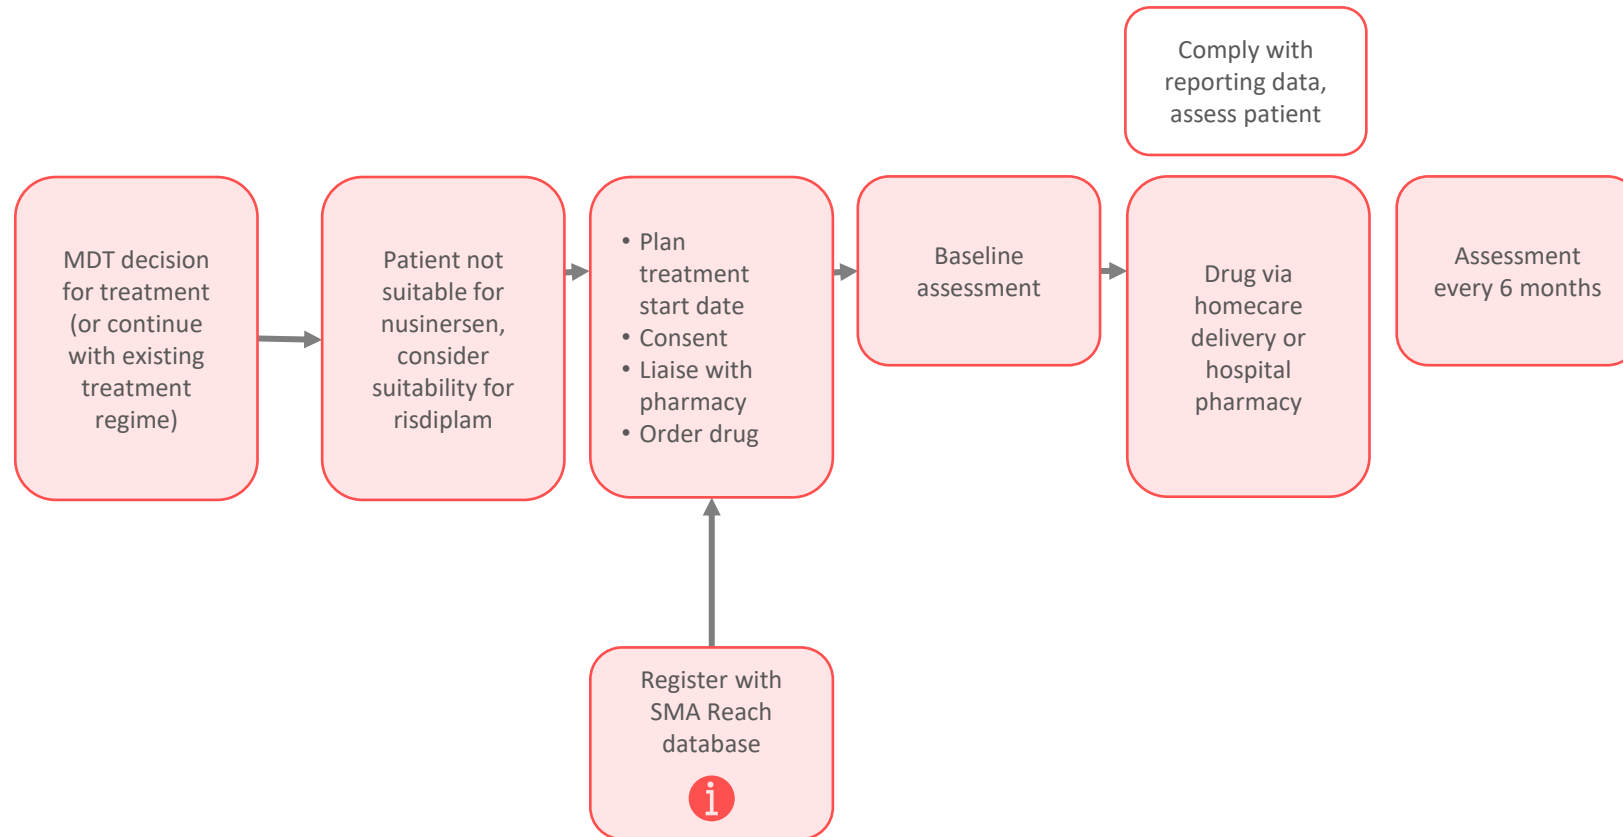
Comply with reporting data, assess patient

MDT decision for treatment (or continue with existing treatment regime)

Patient not suitable for nusinersen, consider suitability for risdiplam

• Plan treatment start date
• Consent
• Liaise with pharmacy
• Order drug

Baseline assessment

Drug via homecare delivery or hospital pharmacy

Assessment every 6 months

Register with SMA Reach database

i